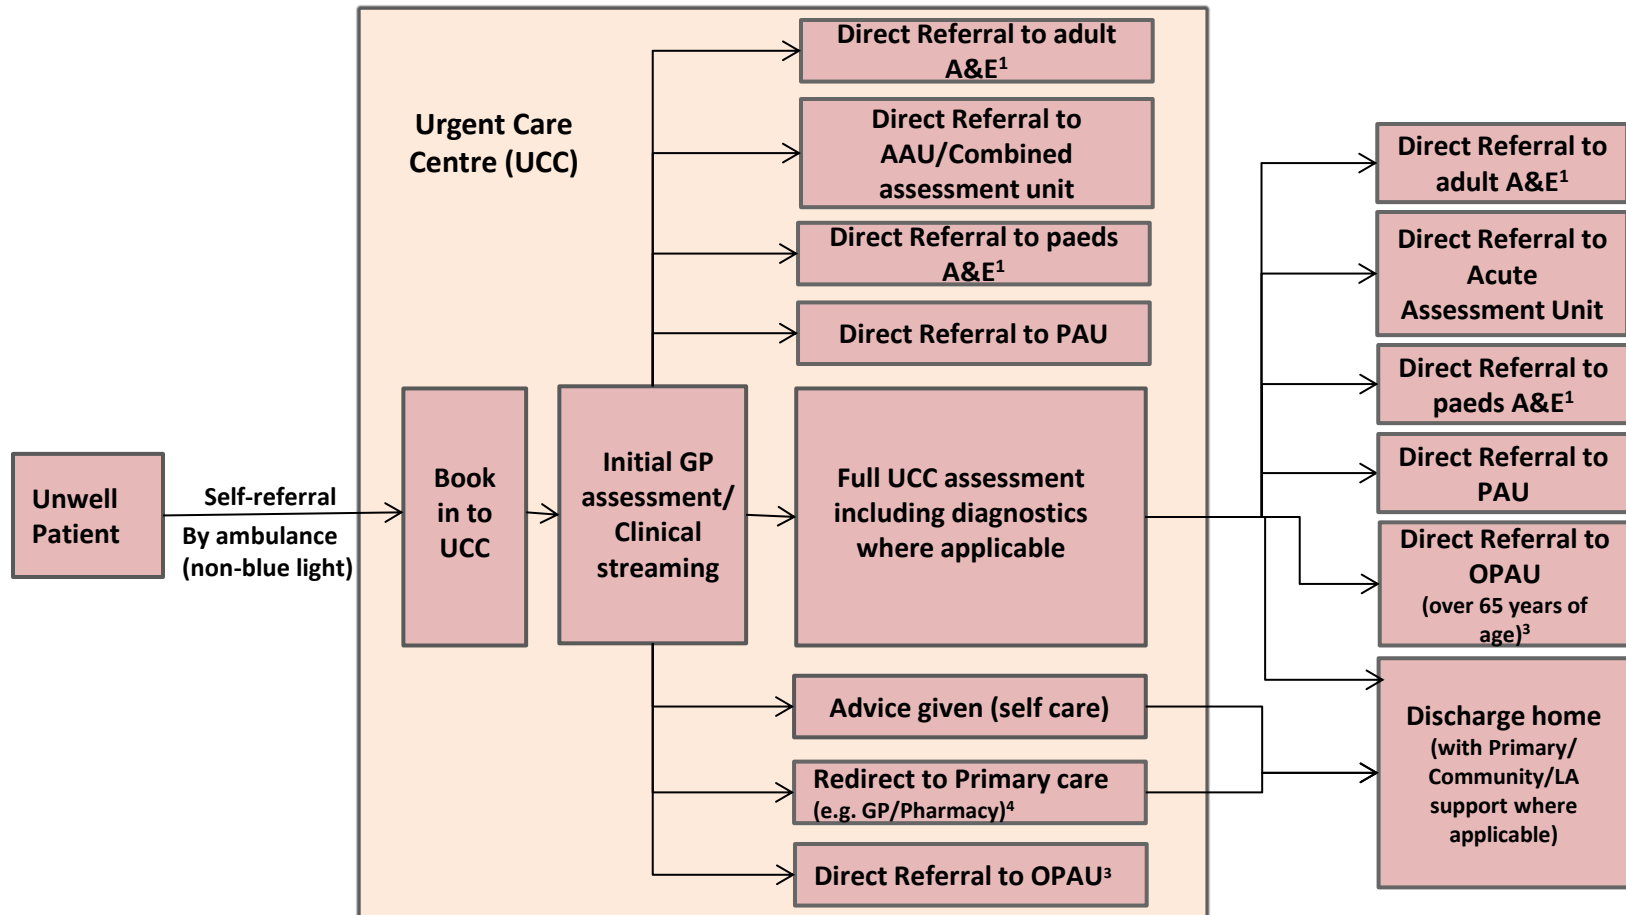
Unwell Patient

Self-referral

By ambulance (non-blue light)

Urgent Care Centre (UCC)

Book in to UCC

Initial GP assessment/ Clinical streaming

Direct Referral to adult A&E$^1$

Direct Referral to AAU/Combined assessment unit

Direct Referral to paeds A&E$^1$

Direct Referral to PAU

Full UCC assessment including diagnostics where applicable

Advice given (self care)

Redirect to Primary care (e.g. GP/Pharmacy)$^4$

Direct Referral to OPAU$^3$

Direct Referral to adult A&E$^1$

Direct Referral to Acute Assessment Unit

Direct Referral to paeds A&E$^1$

Direct Referral to PAU

Direct Referral to OPAU (over 65 years of age)$^3$

Discharge home (with Primary/ Community/LA support where applicable)